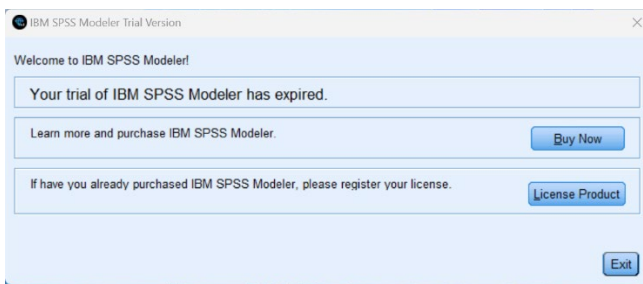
IBM SPSS Modeler Trial Version

×

Welcome to IBM SPSS Modeler!

Your trial of IBM SPSS Modeler has expired.

Learn more and purchase IBM SPSS Modeler.

Buy Now

If have you already purchased IBM SPSS Modeler, please register your license.

License Product

Exit